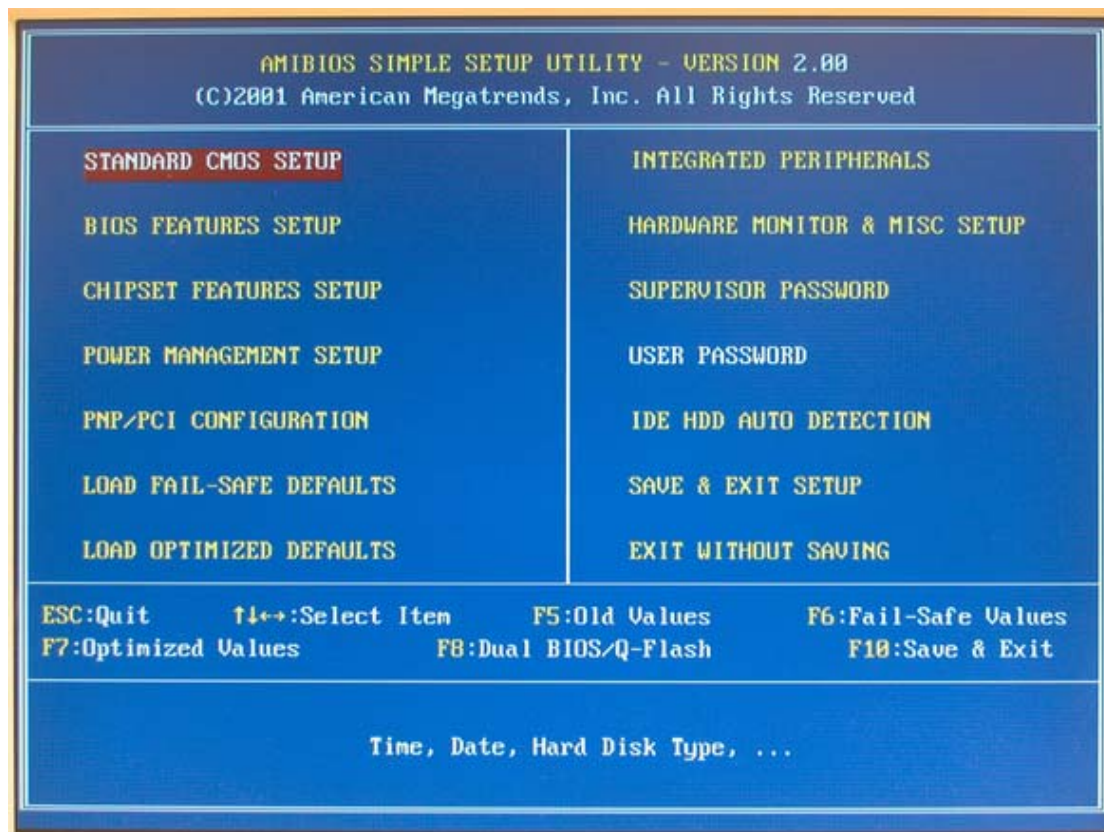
AMIBIOS SIMPLE SETUP UTILITY - VERSION 2.00
(C)2001 American Megatrends, Inc. All Rights Reserved

STANDARD CMOS SETUP

BIOS FEATURES SETUP

CHIPSET FEATURES SETUP

POWER MANAGEMENT SETUP

PNP/PCI CONFIGURATION

LOAD FAIL-SAFE DEFAULTS

LOAD OPTIMIZED DEFAULTS

INTEGRATED PERIPHERALS

HARDWARE MONITOR & MISC SETUP

SUPERVISOR PASSWORD

USER PASSWORD

IDE HDD AUTO DETECTION

SAVE & EXIT SETUP

EXIT WITHOUT SAVING

ESC:Quit ↑↓←→:Select Item F5:Old Values F6:Fail-Safe Values
F7:Optimized Values F8:Dual BIOS/Q-Flash F10:Save & Exit

Time, Date, Hard Disk Type, ...